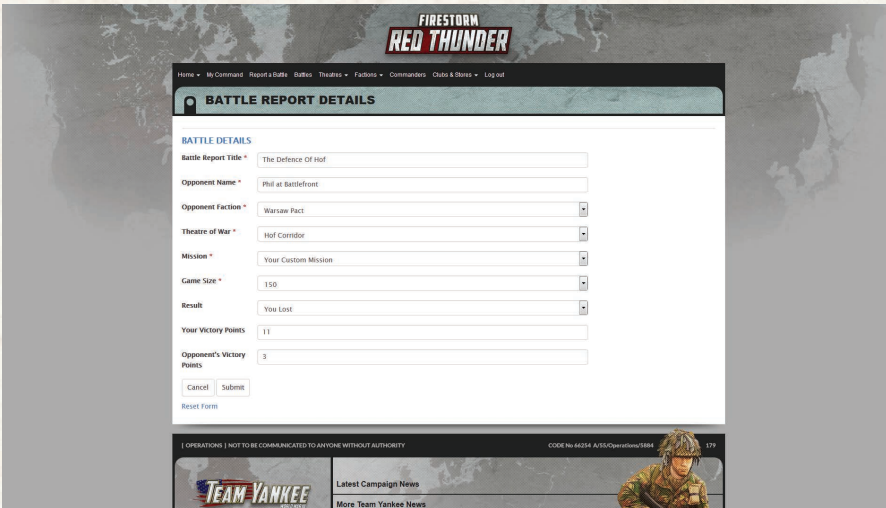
FIRESTORM
RED THUNDER

Home ▾ My Command Report a Battle Battles Theatres ▾ Factions ▾ Commanders Clubs & Stores ▾ Log out

BATTLE REPORT DETAILS

BATTLE DETAILS

Battle Report Title * The Defence Of Hof

Opponent Name * Phil at Battlefront

Opponent Faction * Warsaw Pact

Theatre of War * Hof Corridor

Mission * Your Custom Mission

Game Size * 150

Result You Lost

Your Victory Points 11

Opponent's Victory Points 3

Cancel Submit

Reset Form

| OPERATIONS | NOT TO BE COMMUNICATED TO ANYONE WITHOUT AUTHORITY

CODE No 66254 A/55/Operations/5884

179

TEAM YANKEE

Latest Campaign News

More Team Yankee News